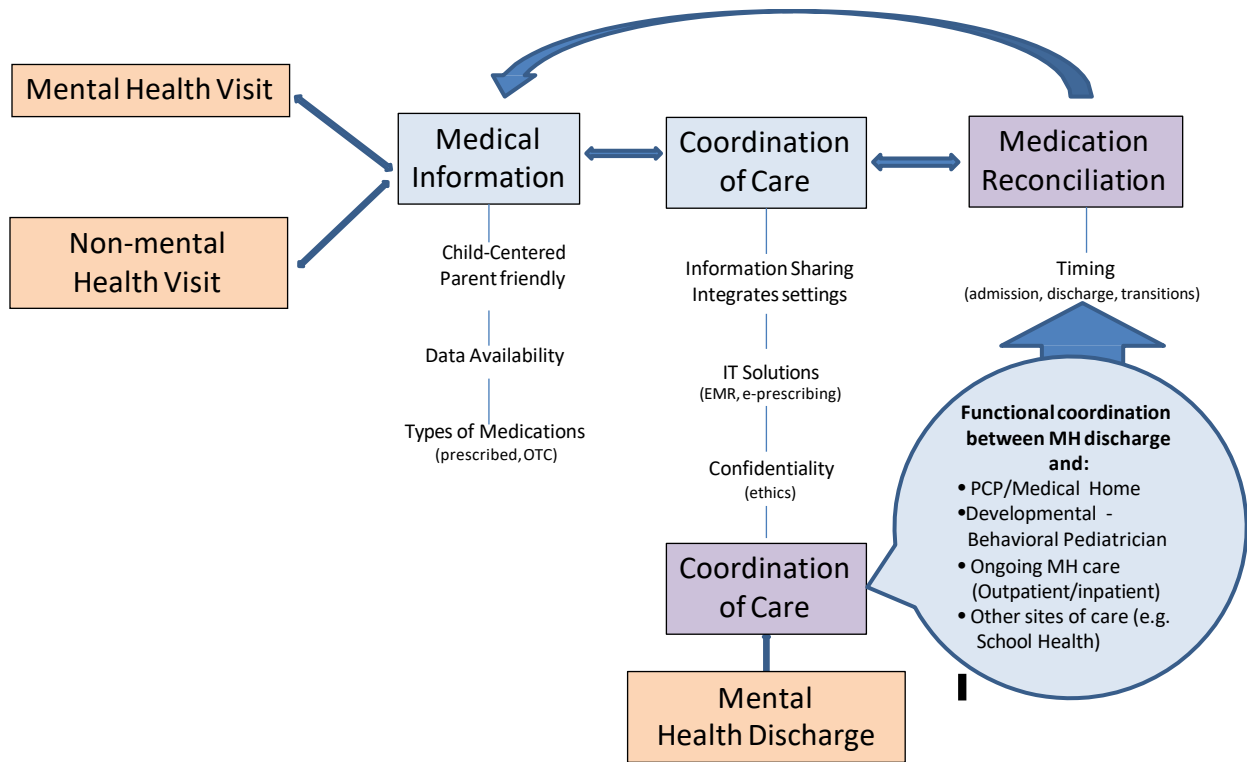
Mental Health Visit

Non-mental Health Visit

Medical Information

Child-Centered Parent friendly

Data Availability

Types of Medications (prescribed, OTC)

Coordination of Care

Information Sharing Integrates settings

IT Solutions (EMR, e-prescribing)

Confidentiality (ethics)

Medication Reconciliation

Timing (admission, discharge, transitions)

Functional coordination between MH discharge and:
• PCP/Medical Home
• Developmental - Behavioral Pediatrician
• Ongoing MH care (Outpatient/inpatient)
• Other sites of care (e.g. School Health)

Coordination of Care

Mental Health Discharge